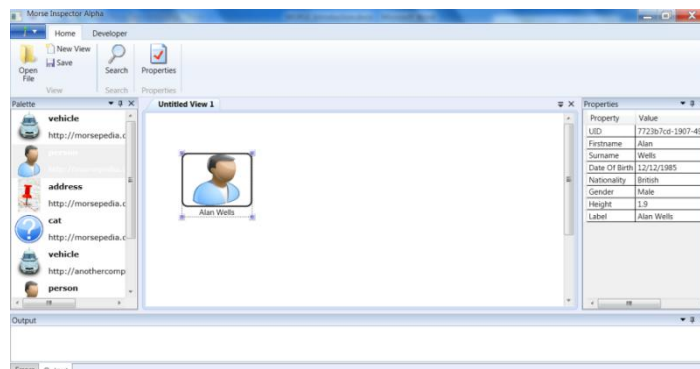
Morse Inspector Alpha

Home Developer

Open File
New View
Save
View
Search
Search
Properties
Properties

Palette
vehicle
http://morsepedia.c
person
http://morsepedia.c
address
http://morsepedia.c
cat
http://morsepedia.c
vehicle
http://anothercomp
person

Untitled View 1

Alan Wells

Properties

| Property | Value |
|---|---|
| UID | 7723b7cd-1907-4 |
| Firstname | Alan |
| Surname | Wells |
| Date Of Birth | 12/12/1985 |
| Nationality | British |
| Gender | Male |
| Height | 1.9 |
| Label | Alan Wells |

Output